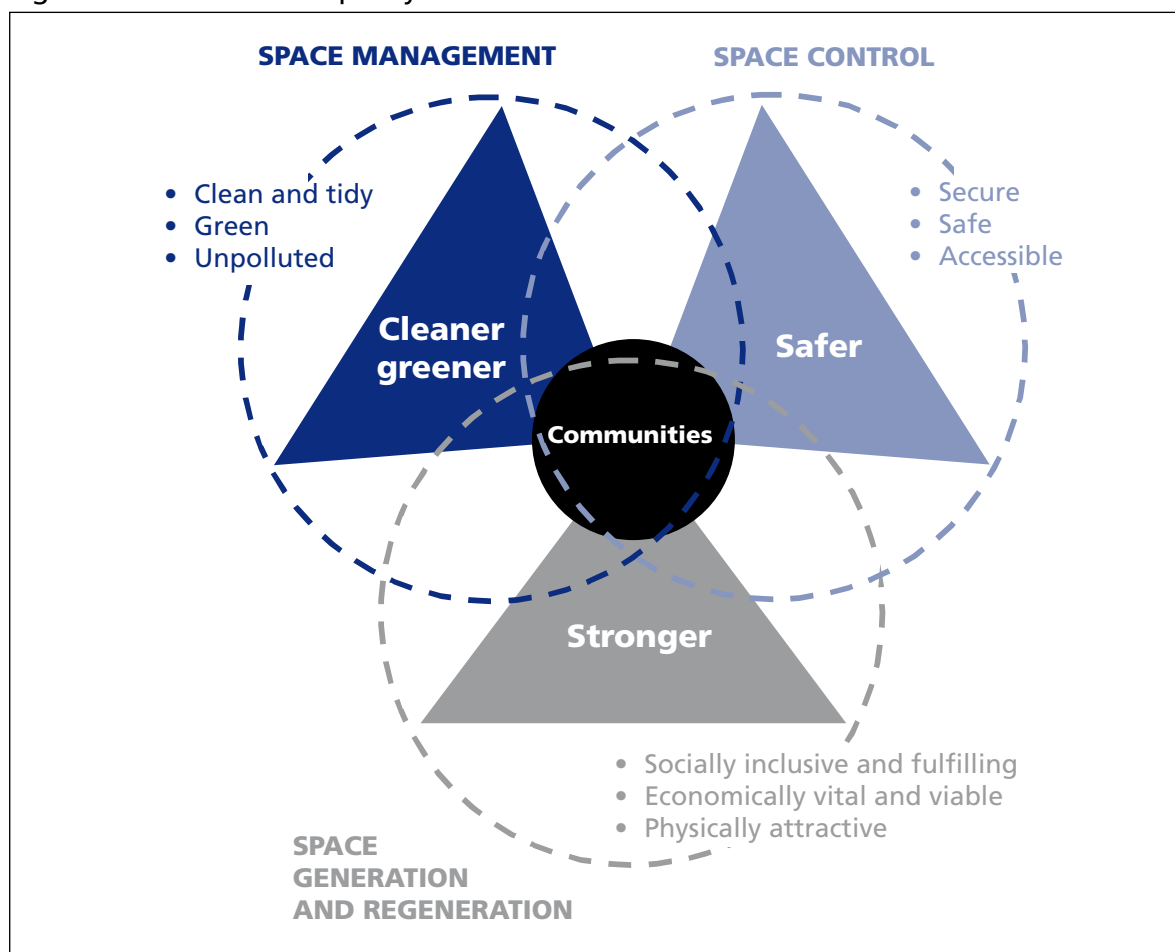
SPACE MANAGEMENT

SPACE CONTROL

• Clean and tidy
• Green
• Unpolluted

• Secure
• Safe
• Accessible

Cleaner greener

Safer

Communities

Stronger

• Socially inclusive and fulfilling
• Economically vital and viable
• Physically attractive

SPACE GENERATION AND REGENERATION